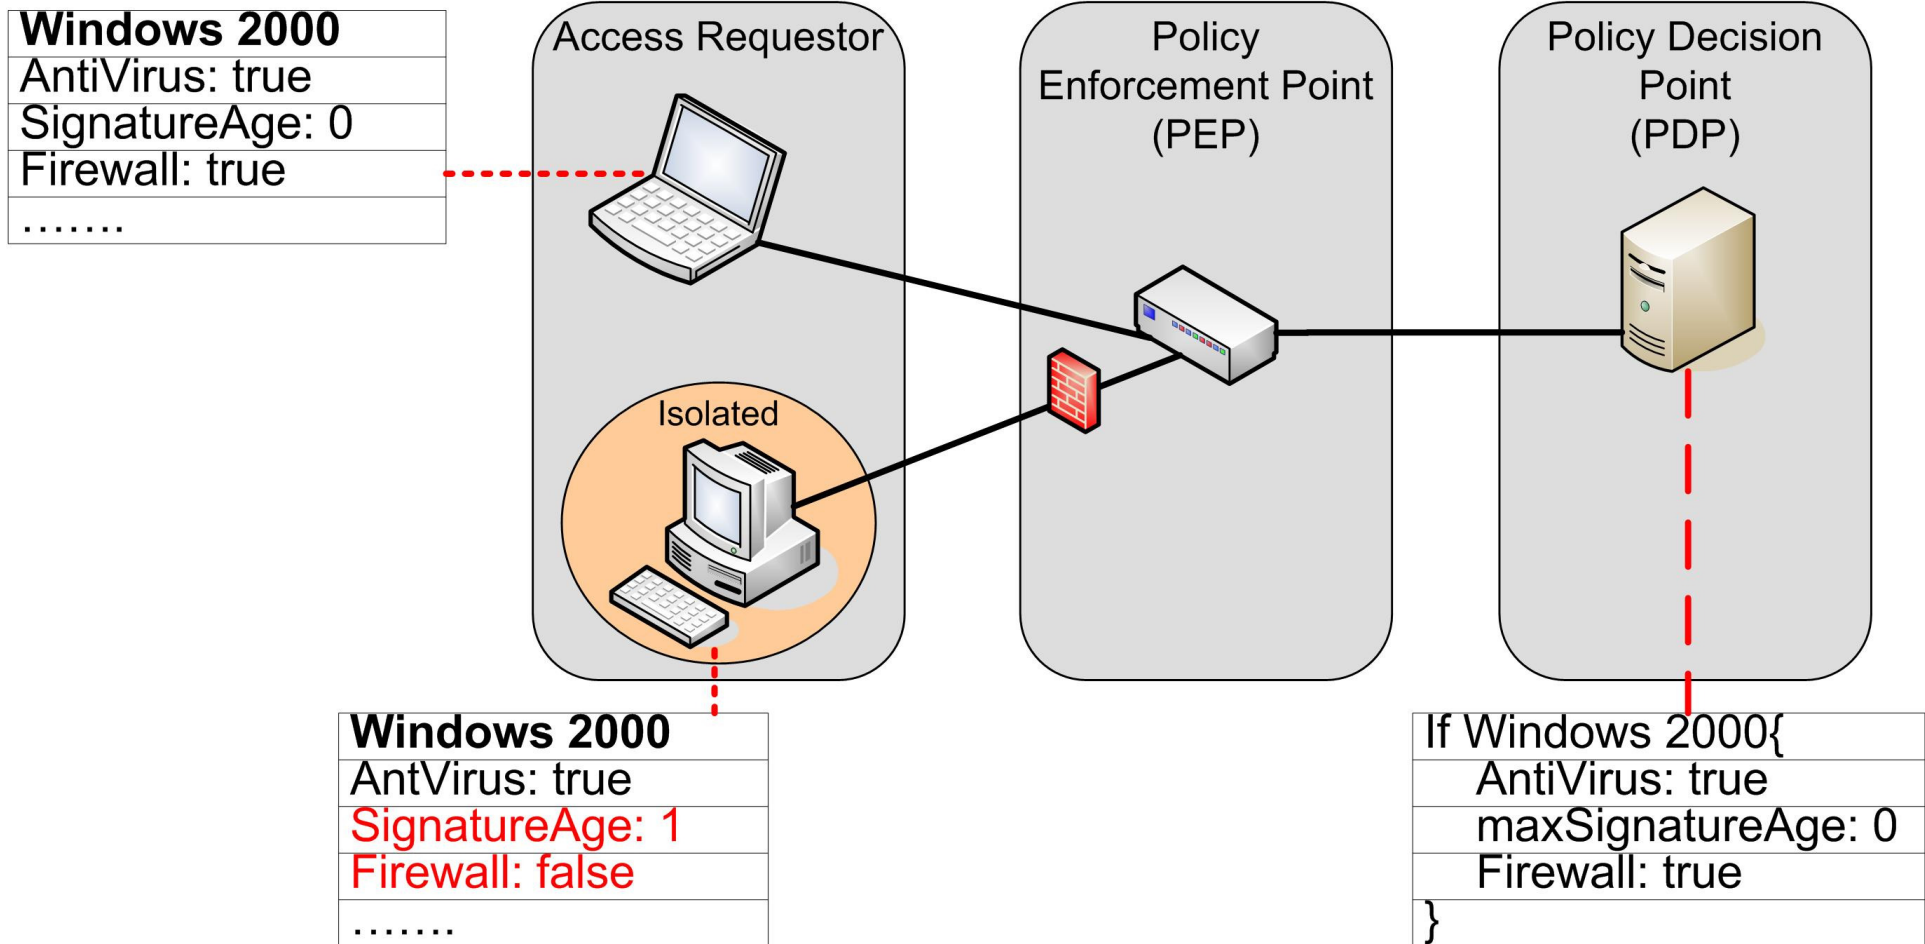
| Windows 2000 |
|---|
| AntiVirus: true |
| SignatureAge: 0 |
| Firewall: true |
| ....... |

Access Requestor

Policy Enforcement Point (PEP)

Policy Decision Point (PDP)

Isolated

| Windows 2000 |
|---|
| AntVirus: true |
| SignatureAge: 1 |
| Firewall: false |
| ....... |

| If Windows 2000{ |
|---|
| AntiVirus: true |
| maxSignatureAge: 0 |
| Firewall: true |
| } |